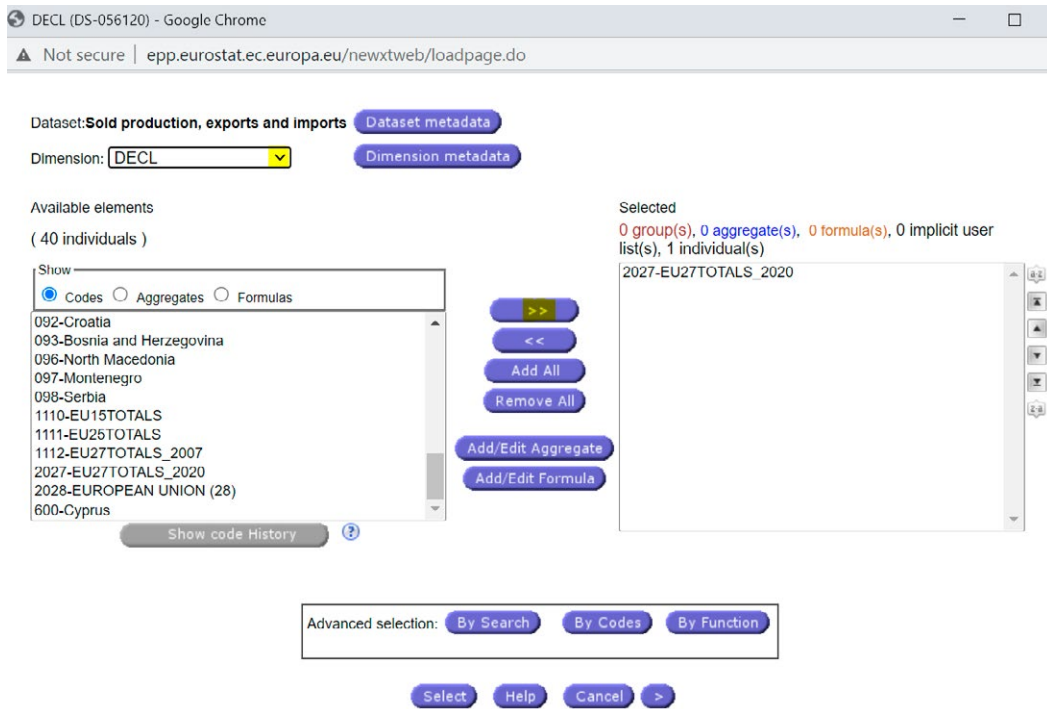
DECL (DS-056120) - Google Chrome

Not secure | epp.eurostat.ec.europa.eu/newxtweb/loadpage.do

Dataset:Sold production, exports and imports Dataset metadata

Dimension: DECL Dimension metadata

Available elements

( 40 individuals )

Show

Codes Aggregates Formulas

092-Croatia
093-Bosnia and Herzegovina
096-North Macedonia
097-Montenegro
098-Serbia
1110-EU15TOTALS
1111-EU25TOTALS
1112-EU27TOTALS_2007
2027-EU27TOTALS_2020
2028-EUROPEAN UNION (28)
600-Cyprus

Show code History

>>
<<
Add All
Remove All
Add/Edit Aggregate
Add/Edit Formula

Selected

0 group(s), 0 aggregate(s), 0 formula(s), 0 implicit user list(s), 1 individual(s)

2027-EU27TOTALS_2020

Advanced selection: By Search By Codes By Function

Select Help Cancel >